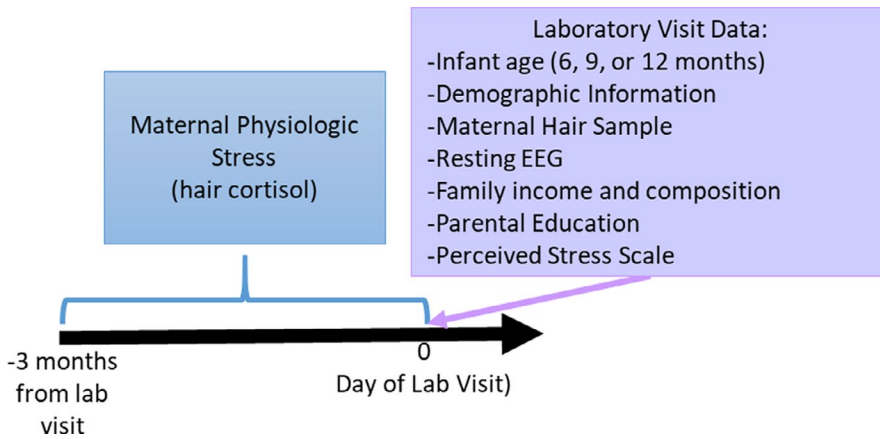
Laboratory Visit Data:
-Infant age (6, 9, or 12 months)
-Demographic Information
-Maternal Hair Sample
-Resting EEG
-Family income and composition
-Parental Education
-Perceived Stress Scale

Maternal Physiologic Stress (hair cortisol)

-3 months from lab visit

0

Day of Lab Visit)